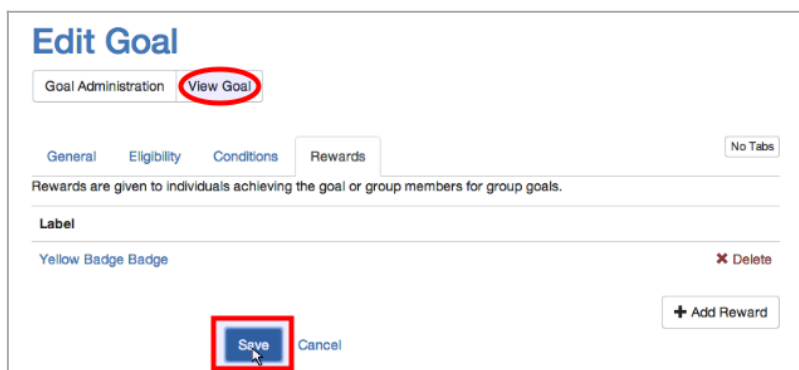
Edit Goal

Goal Administration View Goal

General Eligibility Conditions Rewards

No Tabs

Rewards are given to individuals achieving the goal or group members for group goals.

| Label | |
|---|---|
| Yellow Badge Badge | ✖ Delete |

+ Add Reward

Save Cancel